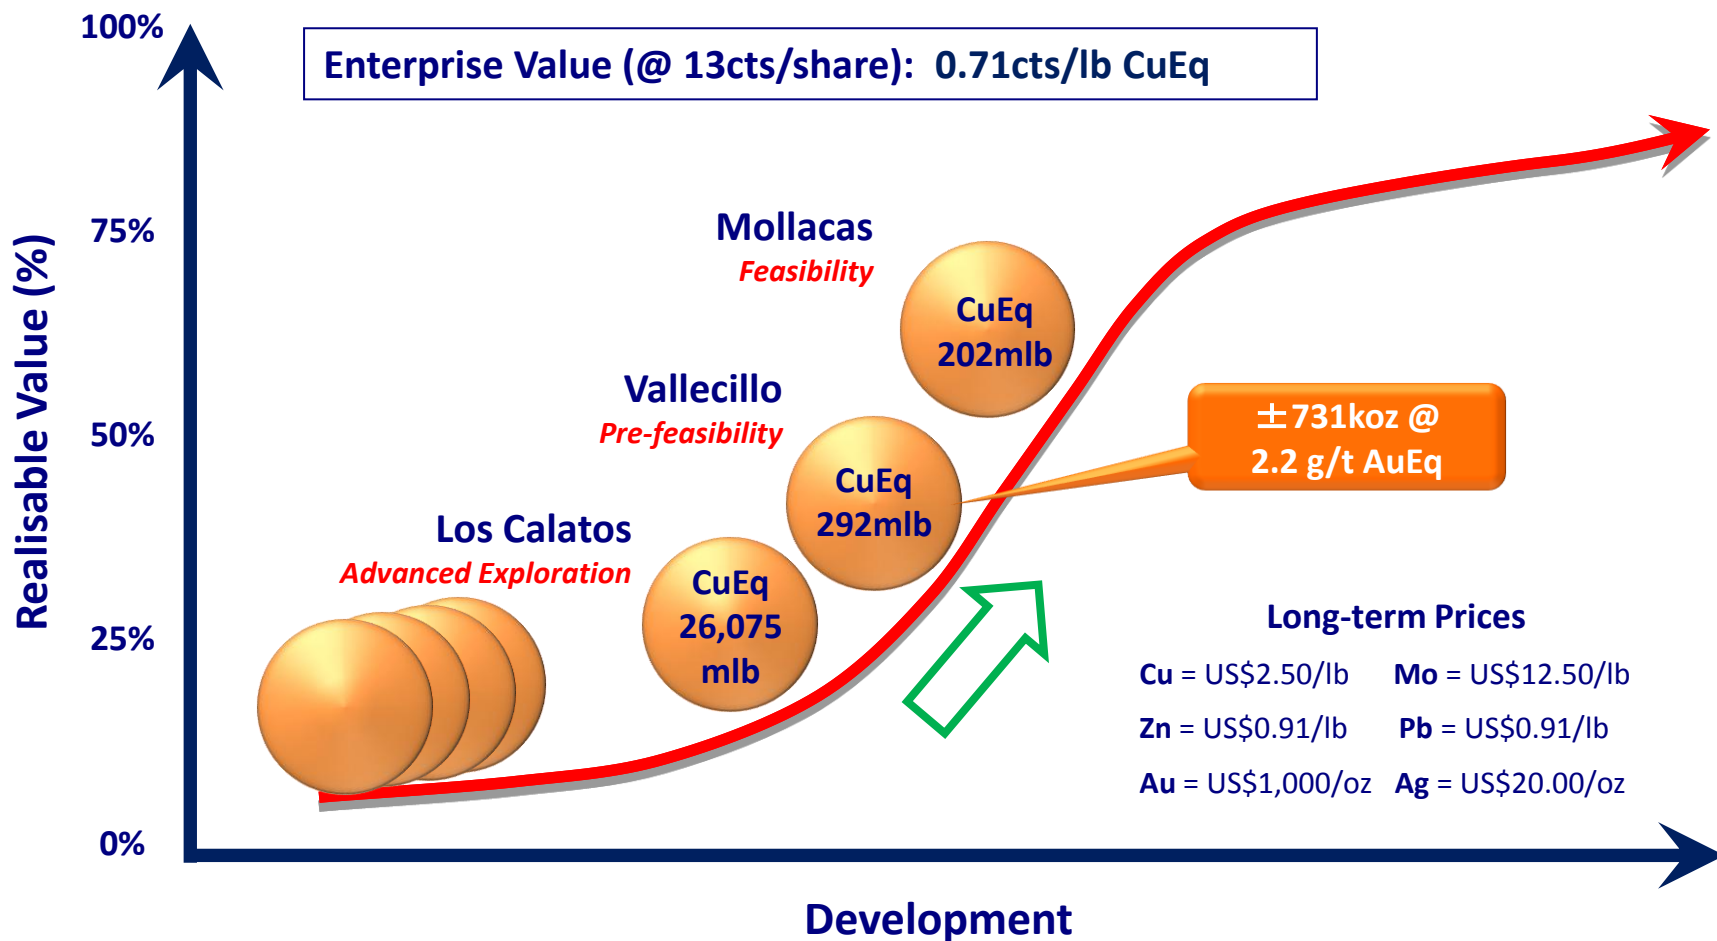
100%

Enterprise Value (@ 13cts/share): 0.71cts/lb CuEq

75%

50%

25%

0%

Realisable Value (%)

Mollacas
Feasibility

CuEq
202mlb

Vallecillo
Pre-feasibility

CuEq
292mlb

±731koz @
2.2 g/t AuEq

Los Calatos
Advanced Exploration

CuEq
26,075
mlb

Long-term Prices

Cu = US\$2.50/lb Mo = US\$12.50/lb

Zn = US\$0.91/lb Pb = US\$0.91/lb

Au = US\$1,000/oz Ag = US\$20.00/oz

Development